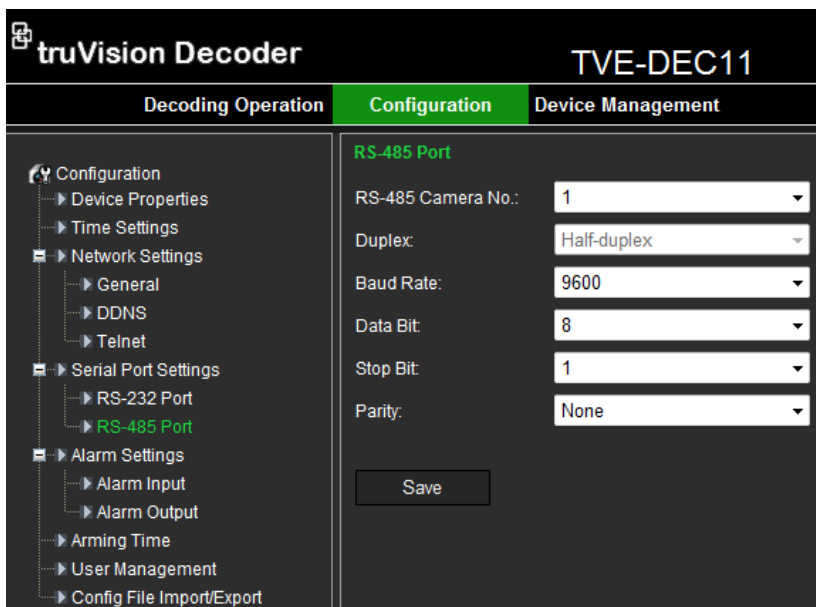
truVision Decoder

TVE-DEC11

Decoding Operation
Configuration
Device Management

Configuration
Device Properties
Time Settings
Network Settings
General
DDNS
Telnet
Serial Port Settings
RS-232 Port
RS-485 Port
Alarm Settings
Alarm Input
Alarm Output
Arming Time
User Management
Config File Import/Export

RS-485 Port

RS-485 Camera No.: 1
Duplex: Half-duplex
Baud Rate: 9600
Data Bit: 8
Stop Bit: 1
Parity: None

Save